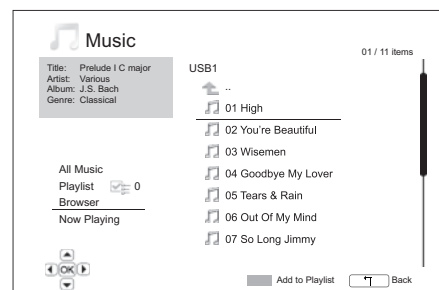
Music

01 / 11 items

Title: Prelude I C major
Artist: Various
Album: J.S. Bach
Genre: Classical

USB1

..
01 High
02 You're Beautiful
03 Wisemen
04 Goodbye My Lover
05 Tears & Rain
06 Out Of My Mind
07 So Long Jimmy

All Music
Playlist 0
Browser
Now Playing

OK

Add to Playlist
Back